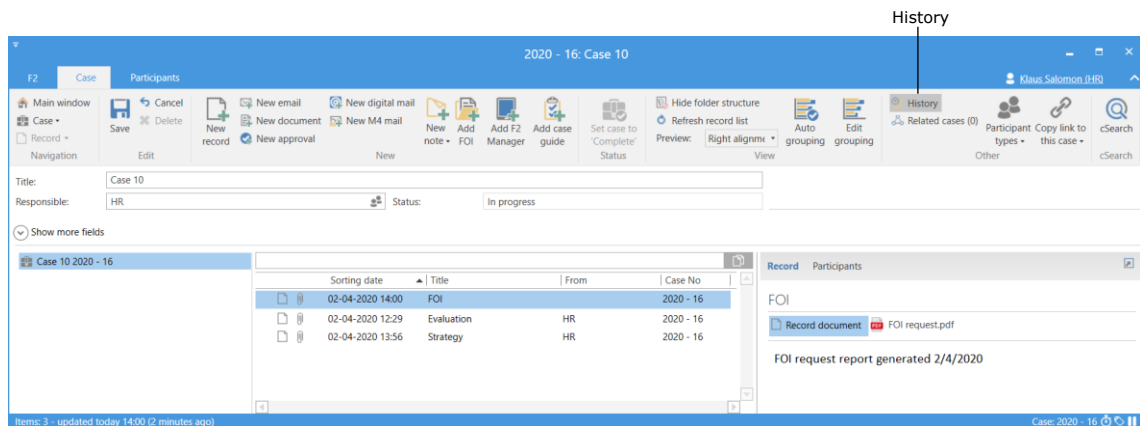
History

2020 - 16: Case 10

F2 Case Participants

Klaus Salomon (HR)

Main window
Case
Record
Navigation

Save
Cancel
Delete
Edit

New record
New email
New document
New approval
New digital mail
New M4 mail
New note
Add FOI
Add F2 Manager
Add case guide
New

Set case to 'Complete'
Status

Hide folder structure
Refresh record list
Preview: Right alignme
View

Auto grouping
Edit grouping

History
Related cases (0)
Participant types
Copy link to this case
Other

cSearch
cSearch

Title: Case 10
Responsible: HR
Status: In progress

Show more fields

Case 10 2020 - 16

| | Sorting date | Title | From | Case No |
|---|---|---|---|---|
| | 02-04-2020 14:00 | FOI | | 2020 - 16 |
| | 02-04-2020 12:29 | Evaluation | HR | 2020 - 16 |
| | 02-04-2020 13:56 | Strategy | HR | 2020 - 16 |

Record Participants

FOI

Record document FOI request.pdf

FOI request report generated 2/4/2020

Items: 3 - updated today 14:00 (2 minutes ago)

Case: 2020 - 16